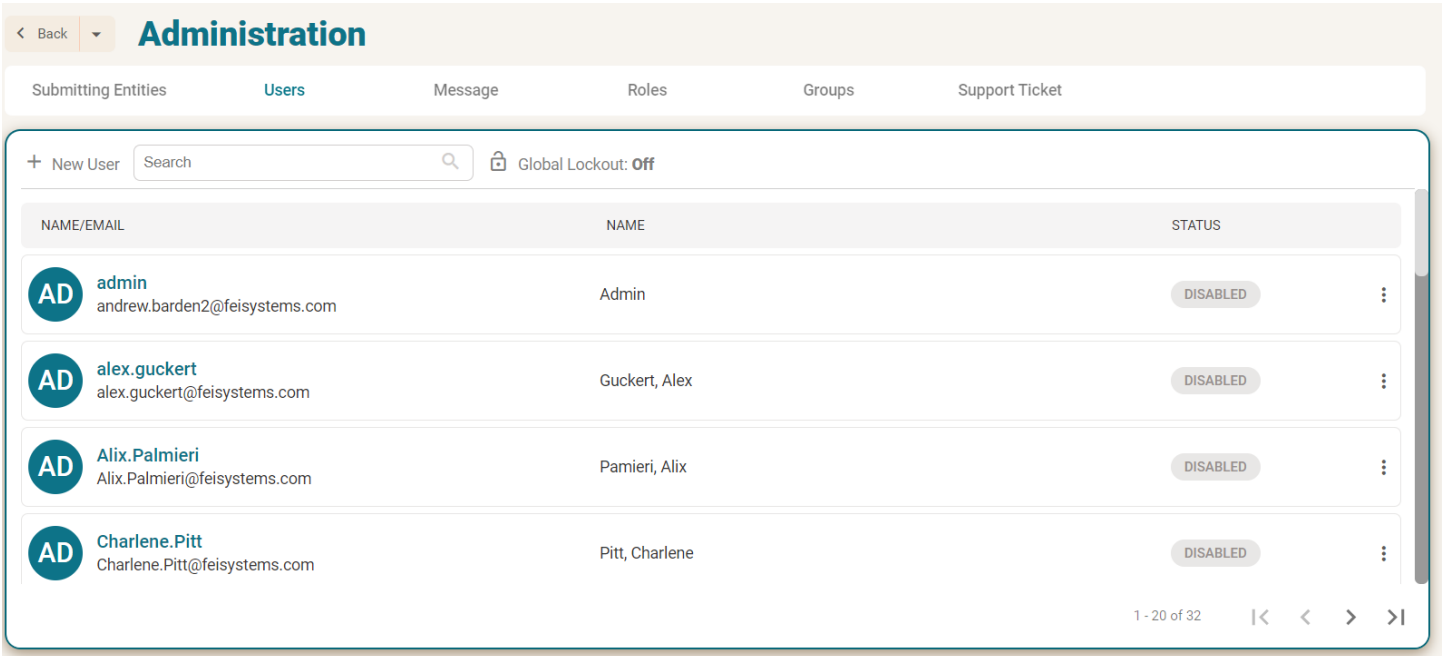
Back

Administration

Submitting Entities Users Message Roles Groups Support Ticket

+ New User Search Global Lockout: Off

| NAME/EMAIL | NAME | STATUS |
|---|---|---|
| AD admin andrew.barden2@feisystems.com | Admin | DISABLED |
| AD alex.guckert alex.guckert@feisystems.com | Guckert, Alex | DISABLED |
| AD Alix.Palmieri Alix.Palmieri@feisystems.com | Pamieri, Alix | DISABLED |
| AD Charlene.Pitt Charlene.Pitt@feisystems.com | Pitt, Charlene | DISABLED |

1 - 20 of 32